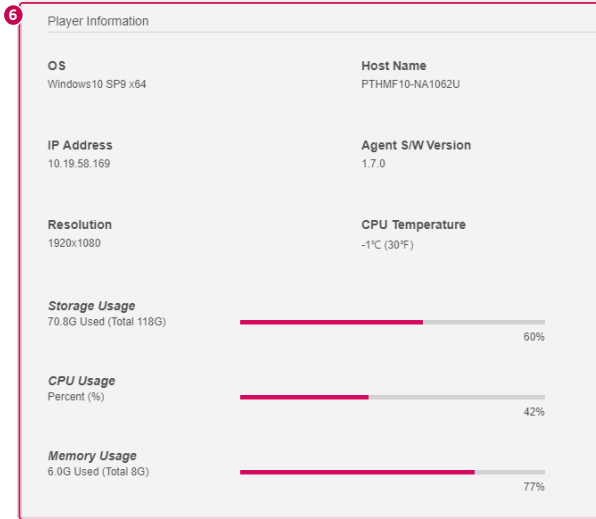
6

Player Information

OS
Windows10 SP9 x64

Host Name
PTHMF10-NA1062U

IP Address
10.19.58.169

Agent S/W Version
1.7.0

Resolution
1920x1080

CPU Temperature
-1℃ (30℉)

Storage Usage
70.8G Used (Total 118G)
60%

CPU Usage
Percent (%)
42%

Memory Usage
6.0G Used (Total 8G)
77%